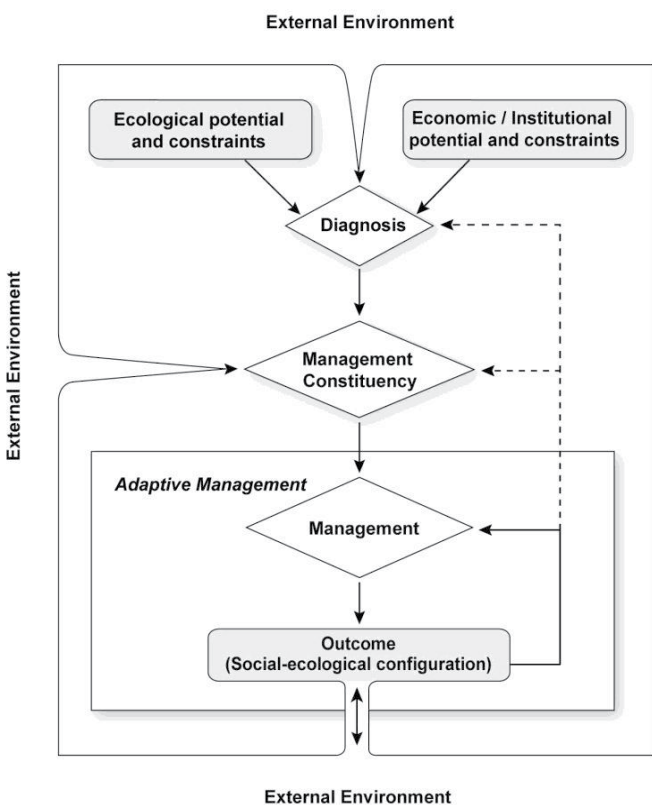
External Environment

Ecological potential and constraints

Economic / Institutional potential and constraints

Diagnosis

External Environment

Management Constituency

Adaptive Management

Management

Outcome (Social-ecological configuration)

External Environment